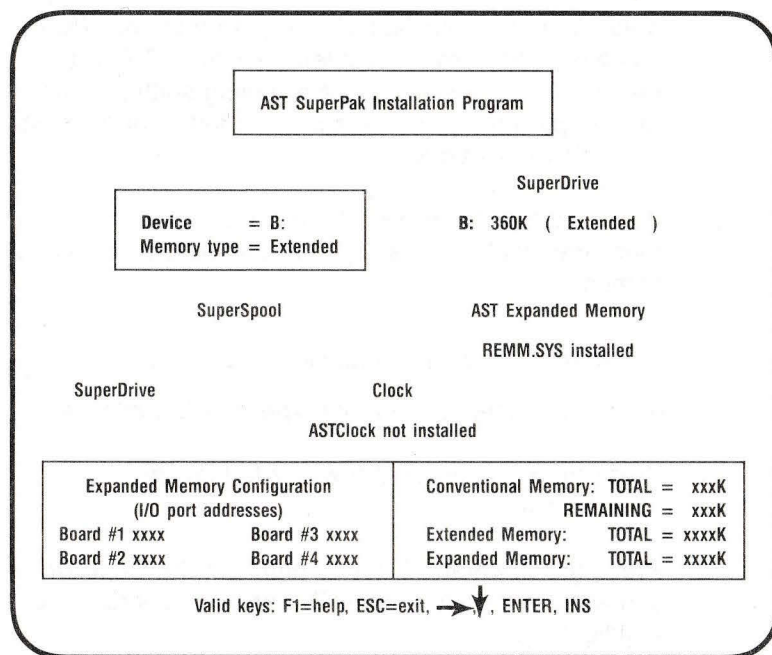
AST SuperPak Installation Program

SuperDrive

Device = B:
Memory type = Extended

B: 360K ( Extended )

SuperSpool

AST Expanded Memory

REMM.SYS installed

SuperDrive

Clock

ASTClock not installed

| Expanded Memory Configuration (I/O port addresses) Board #1 xxxx Board #3 xxxx Board #2 xxxx Board #4 xxxx | Conventional Memory: TOTAL = xxxK REMAINING = xxxK Extended Memory: TOTAL = xxxxK Expanded Memory: TOTAL = xxxxK |
|---|---|

Valid keys: F1=help, ESC=exit, →, ↓, ENTER, INS